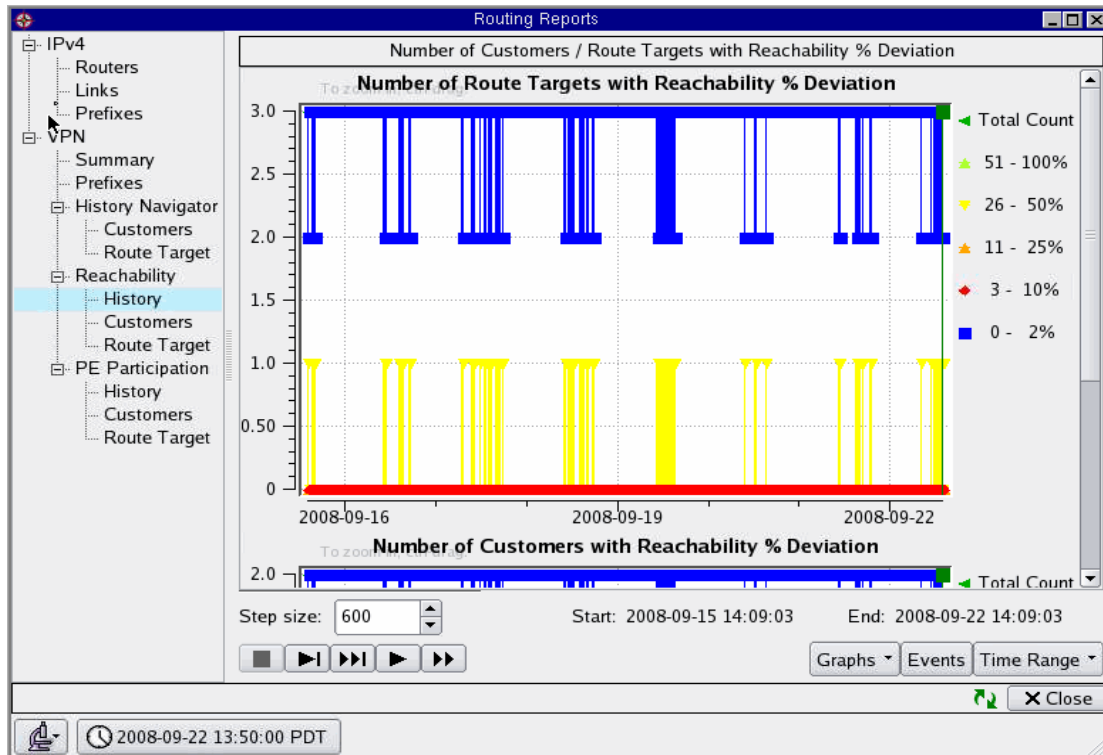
Routing Reports

IPv4
Routers
Links
Prefixes
VPN
Summary
Prefixes
History Navigator
Customers
Route Target
Reachability
History
Customers
Route Target
PE Participation
History
Customers
Route Target

Number of Customers / Route Targets with Reachability % Deviation

To zoom, click and drag
Number of Route Targets with Reachability % Deviation

3.0
2.5
2.0
1.5
1.0
0.50
0

2008-09-16
2008-09-19
2008-09-22

Total Count
51 - 100%
26 - 50%
11 - 25%
3 - 10%
0 - 2%

To zoom, click and drag
Number of Customers with Reachability % Deviation

2.0
Total Count

Step size: 600
Start: 2008-09-15 14:09:03
End: 2008-09-22 14:09:03

Graphs
Events
Time Range

Close

2008-09-22 13:50:00 PDT